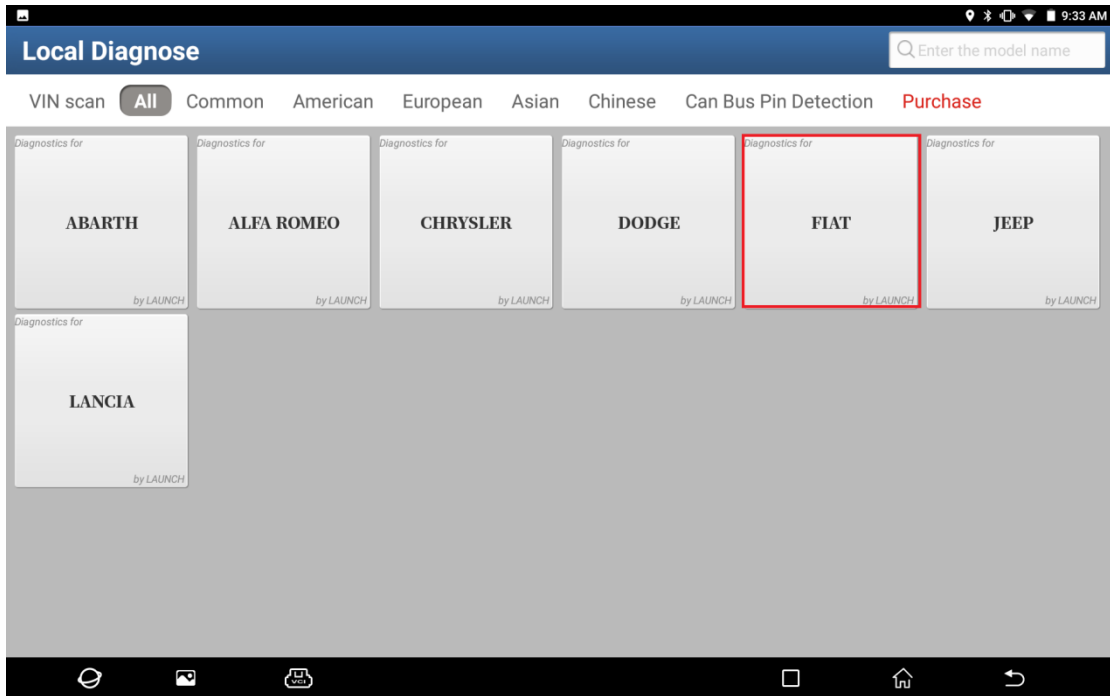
9:33 AM

Local Diagnose

Enter the model name

VIN scan All Common American European Asian Chinese Can Bus Pin Detection Purchase

Diagnostics for
ABARTH
by LAUNCH

Diagnostics for
ALFA ROMEO
by LAUNCH

Diagnostics for
CHRYSLER
by LAUNCH

Diagnostics for
DODGE
by LAUNCH

Diagnostics for
FIAT
by LAUNCH

Diagnostics for
JEEP
by LAUNCH

Diagnostics for
LANCIA
by LAUNCH

VCI